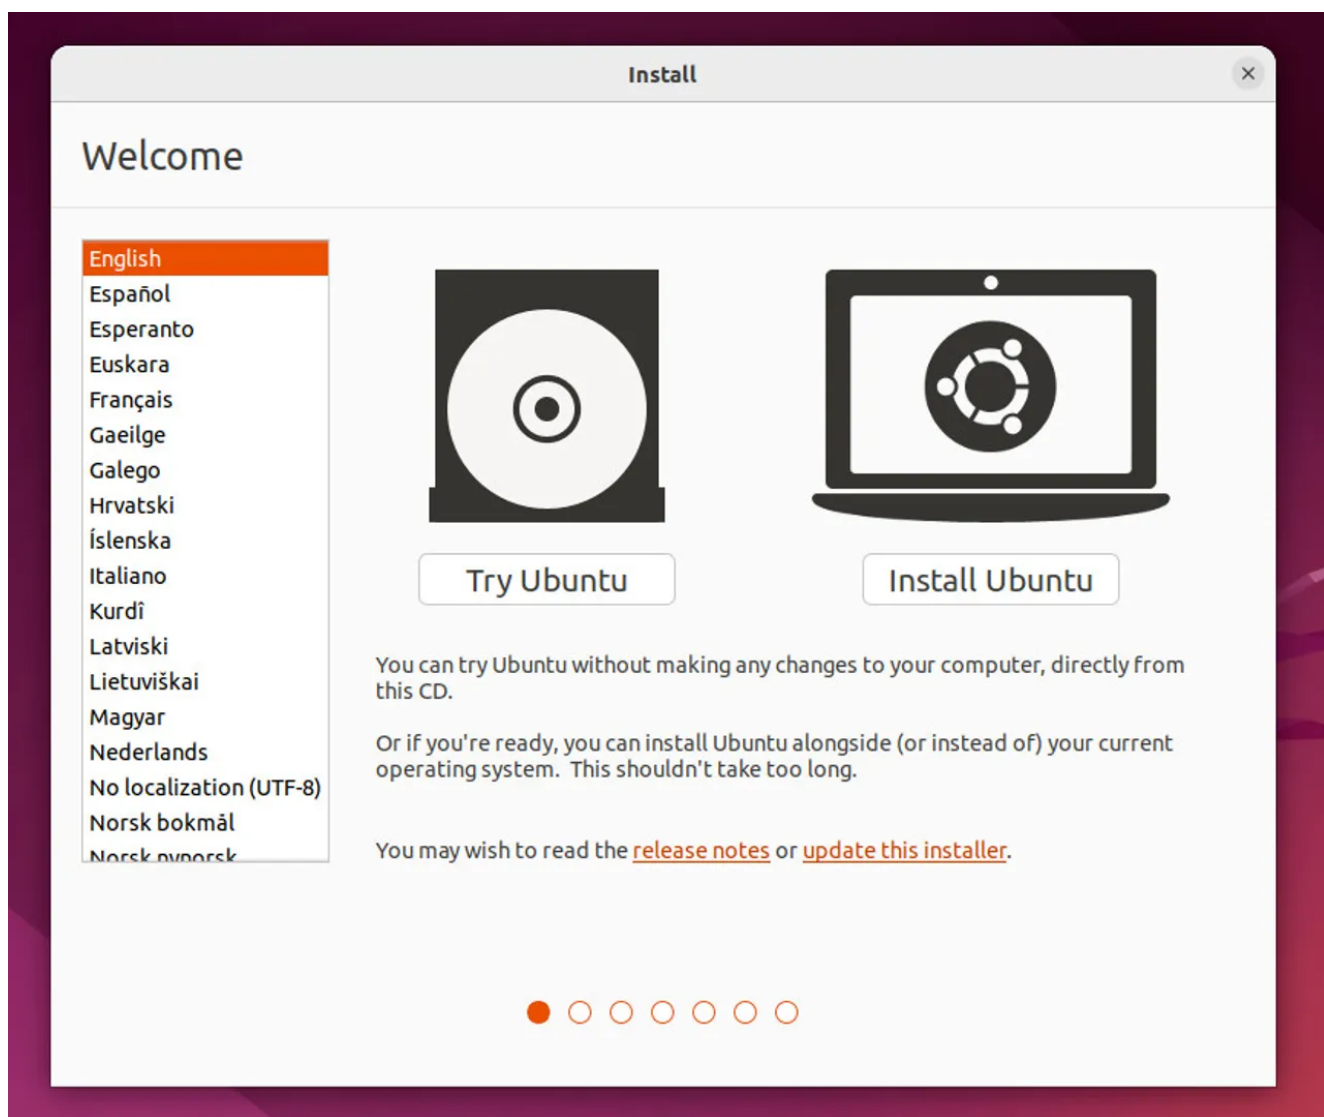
Install

×

Welcome

English
Español
Esperanto
Euskara
Français
Gaeilge
Galego
Hrvatski
Íslenska
Italiano
Kurdî
Latviski
Lietuviškai
Magyar
Nederlands
No localization (UTF-8)
Norsk bokmål
Norsk nynorsk

Try Ubuntu

Install Ubuntu

You can try Ubuntu without making any changes to your computer, directly from this CD.

Or if you're ready, you can install Ubuntu alongside (or instead of) your current operating system. This shouldn't take too long.

You may wish to read the release notes or update this installer.